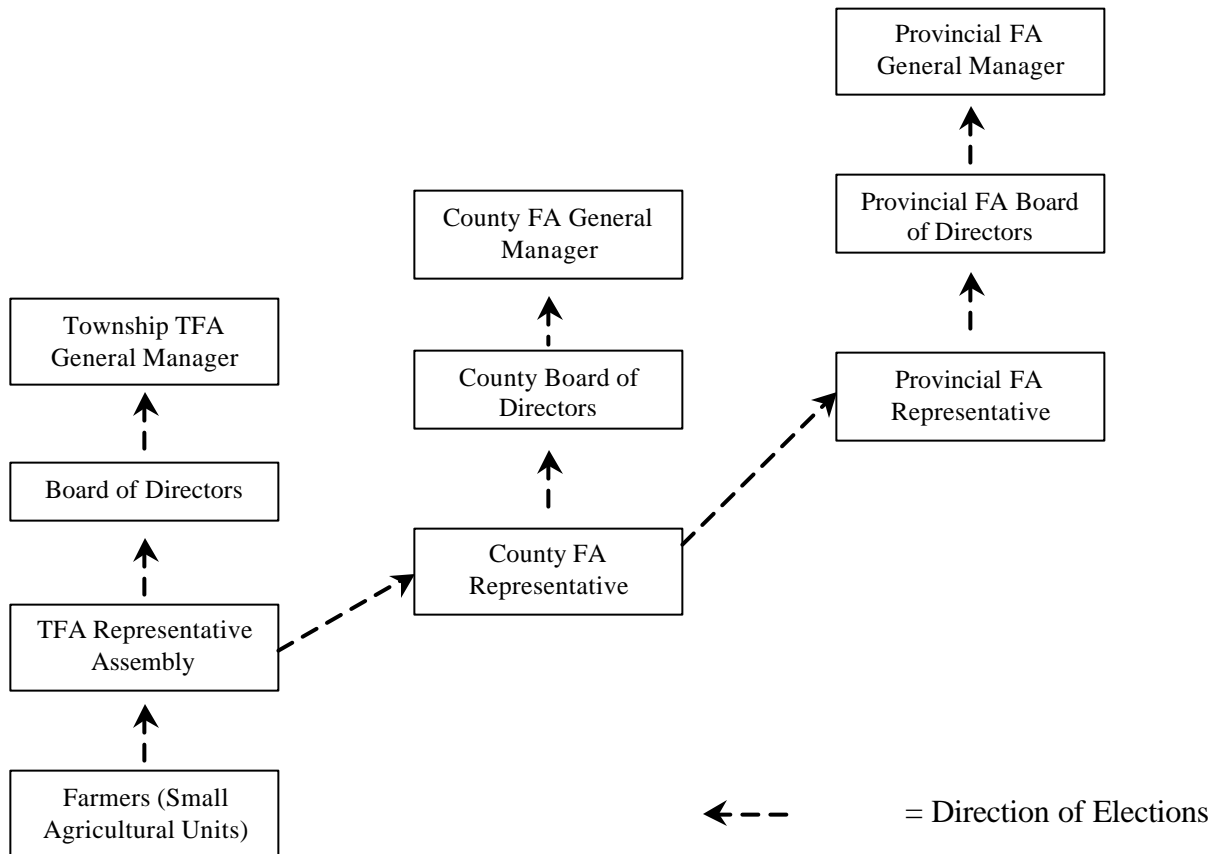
Provincial FA General Manager

Provincial FA Board of Directors

Provincial FA Representative

County FA General Manager

County Board of Directors

County FA Representative

Township TFA General Manager

Board of Directors

TFA Representative Assembly

Farmers (Small Agricultural Units)

= Direction of Elections